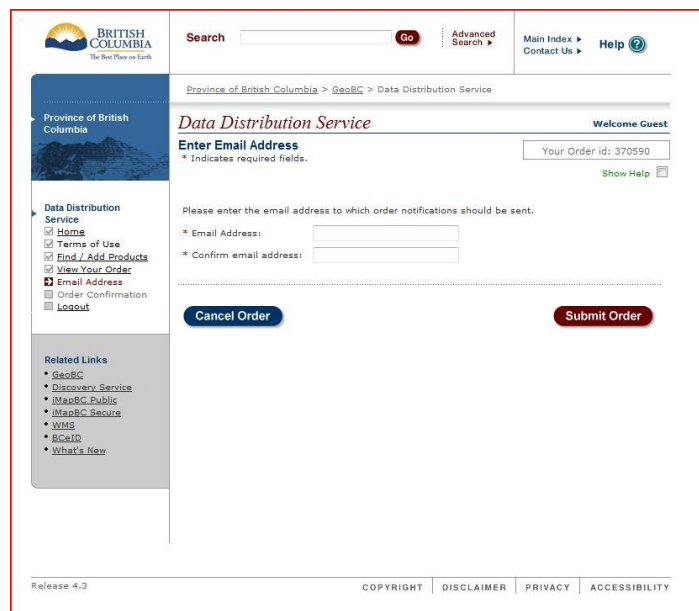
BRITISH COLUMBIA
The Best Place on Earth

Search Go Advanced Search ▸

Main Index ▸
Contact Us ▸

Help

Province of British Columbia > GeoBC > Data Distribution Service

Province of British Columbia

Data Distribution Service

Welcome Guest

Enter Email Address
* Indicates required fields.

Your Order id: 370590

Show Help

Data Distribution Service
Home
Terms of Use
Find / Add Products
View Your Order
Email Address
Order Confirmation
Logout

Please enter the email address to which order notifications should be sent.

* Email Address:

* Confirm email address:

Cancel Order

Submit Order

Related Links
• GeoBC
• Discovery Service
• iMapBC Public
• iMapBC Secure
• WMS
• BCeID
• What's New

Release 4.3

COPYRIGHT | DISCLAIMER | PRIVACY | ACCESSIBILITY